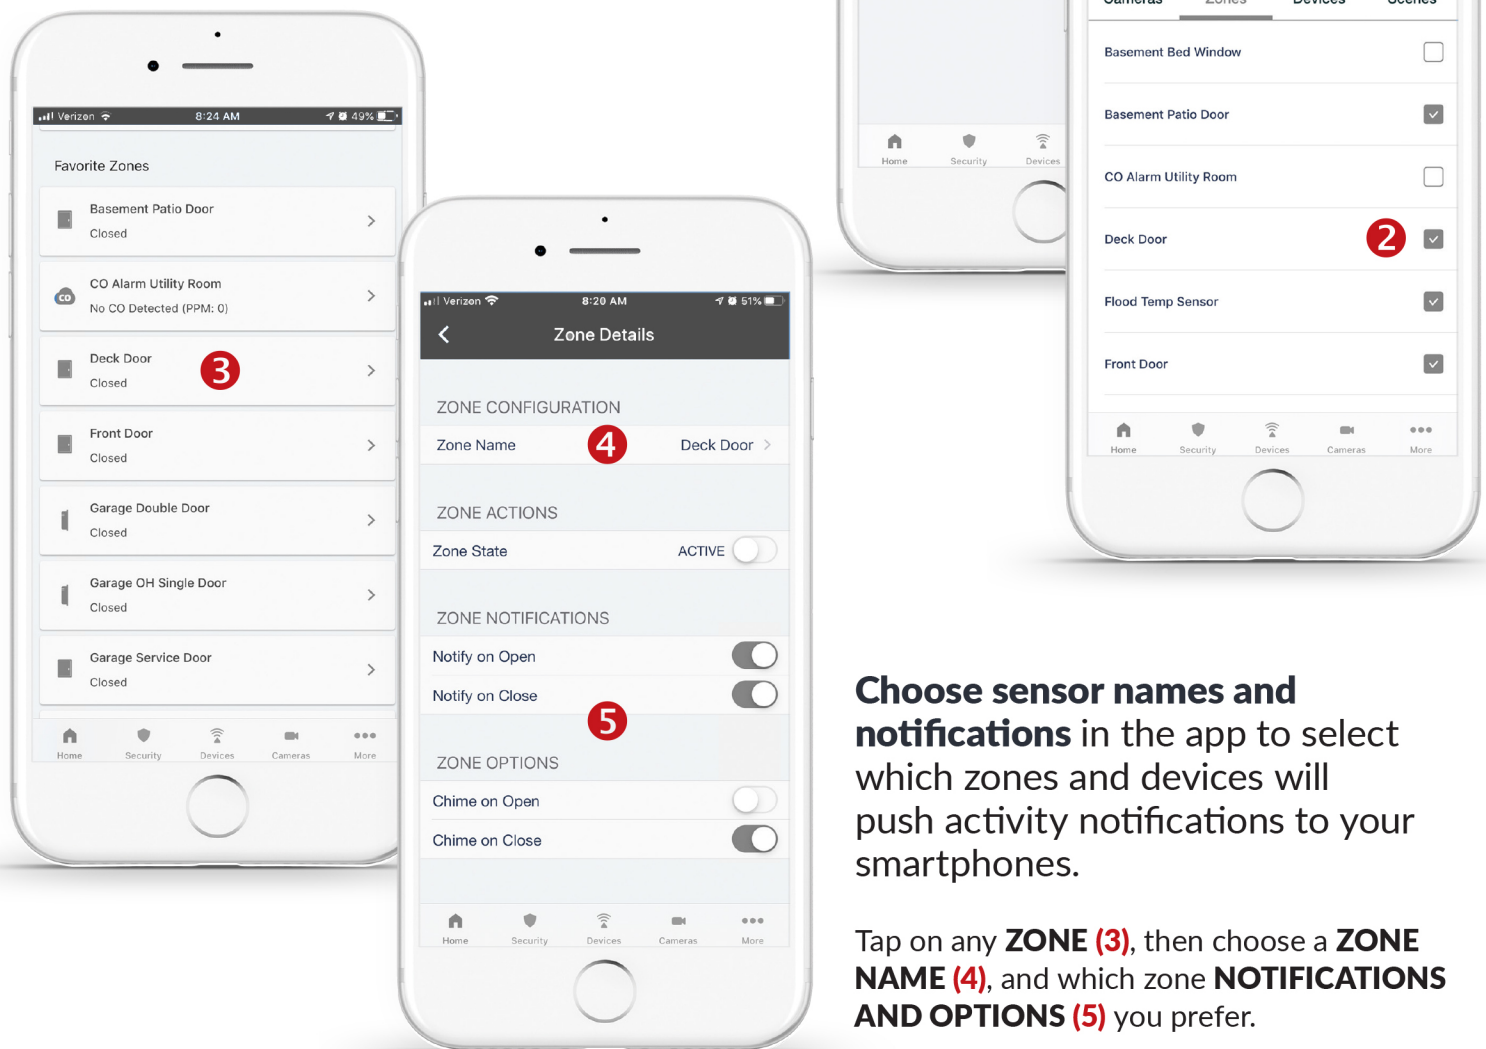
Verizon 8:24 AM 49%

Favorite Zones

Basement Patio Door
Closed

CO Alarm Utility Room
No CO Detected (PPM: 0)

Deck Door
Closed

3

Front Door
Closed

Garage Double Door
Closed

Garage OH Single Door
Closed

Garage Service Door
Closed

Home Security Devices Cameras More

Verizon 8:20 AM 51%

Zone Details

ZONE CONFIGURATION

Zone Name 4 Deck Door

ZONE ACTIONS

Zone State ACTIVE

ZONE NOTIFICATIONS

Notify on Open

Notify on Close

5

ZONE OPTIONS

Chime on Open

Chime on Close

Home Security Devices Cameras More

Home Security Devices

Cameras Zones Devices Scenes

Basement Bed Window

Basement Patio Door

CO Alarm Utility Room

Deck Door 2

Flood Temp Sensor

Front Door

Home Security Devices Cameras More

**Choose sensor names and notifications** in the app to select which zones and devices will push activity notifications to your smartphones.

Tap on any **ZONE (3)**, then choose a **ZONE NAME (4)**, and which zone **NOTIFICATIONS AND OPTIONS (5)** you prefer.